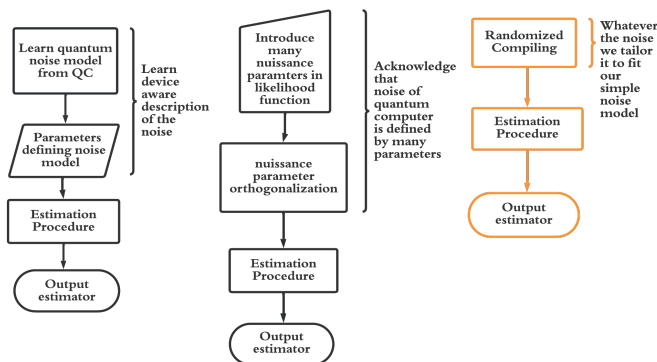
Learn quantum noise model from QC

Parameters defining noise model

Estimation Procedure

Output estimator

Learn device aware description of the noise

Introduce many nuissance paramters in likelihood function

nuissance parameter orthogonalization

Estimation Procedure

Output estimator

Acknowledge that noise of quantum computer is defined by many parameters

Randomized Compiling

Estimation Procedure

Output estimator

Whatever the noise we tailor it to fit our simple noise model